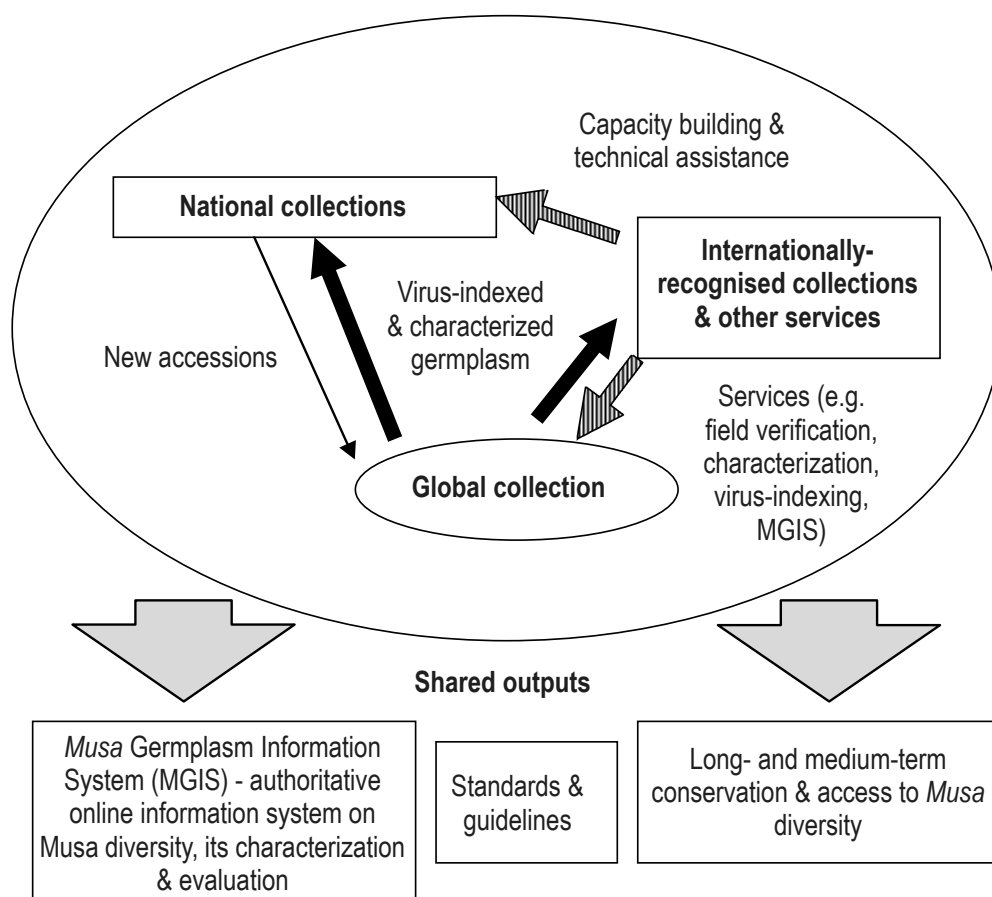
Capacity building & technical assistance

National collections

Internationally-recognised collections & other services

Virus-indexed & characterized germplasm

New accessions

Services (e.g. field verification, characterization, virus-indexing, MGIS)

Global collection

Shared outputs

*Musa* Germplasm Information System (MGIS) - authoritative online information system on Musa diversity, its characterization & evaluation

Standards & guidelines

Long- and medium-term conservation & access to *Musa* diversity